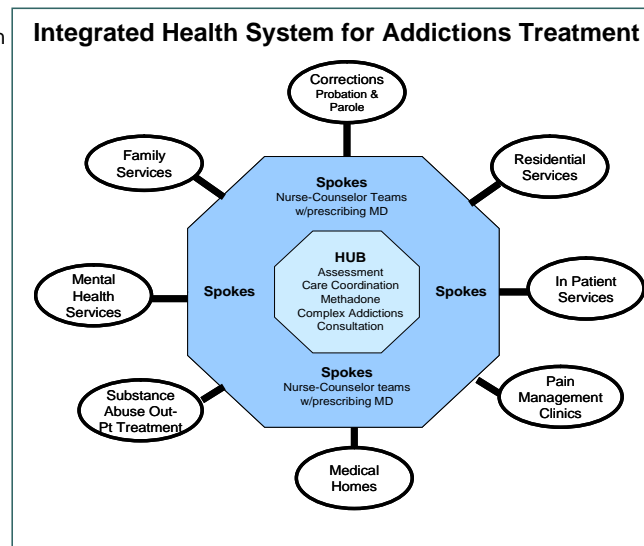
Integrated Health System for Addictions Treatment

Corrections
Probation & Parole

Family Services

Residential Services

Spokes
Nurse-Counselor Teams w/prescribing MD

HUB
Assessment
Care Coordination
Methadone
Complex Addictions Consultation

Mental Health Services

Spokes

Spokes

In Patient Services

Spokes
Nurse-Counselor teams w/prescribing MD

Substance Abuse Out-Pt Treatment

Pain Management Clinics

Medical Homes